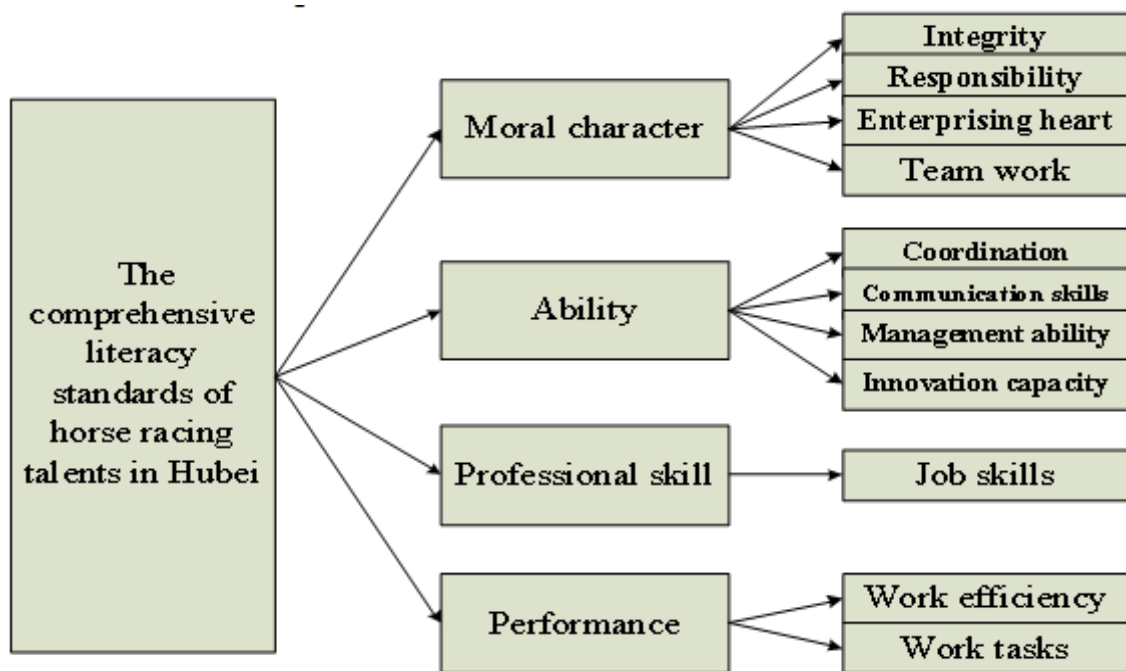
The comprehensive literacy standards of horse racing talents in Hubei

Moral character

Integrity

Responsibility

Enterprising heart

Team work

Ability

Coordination

Communication skills

Management ability

Innovation capacity

Professional skill

Job skills

Performance

Work efficiency

Work tasks